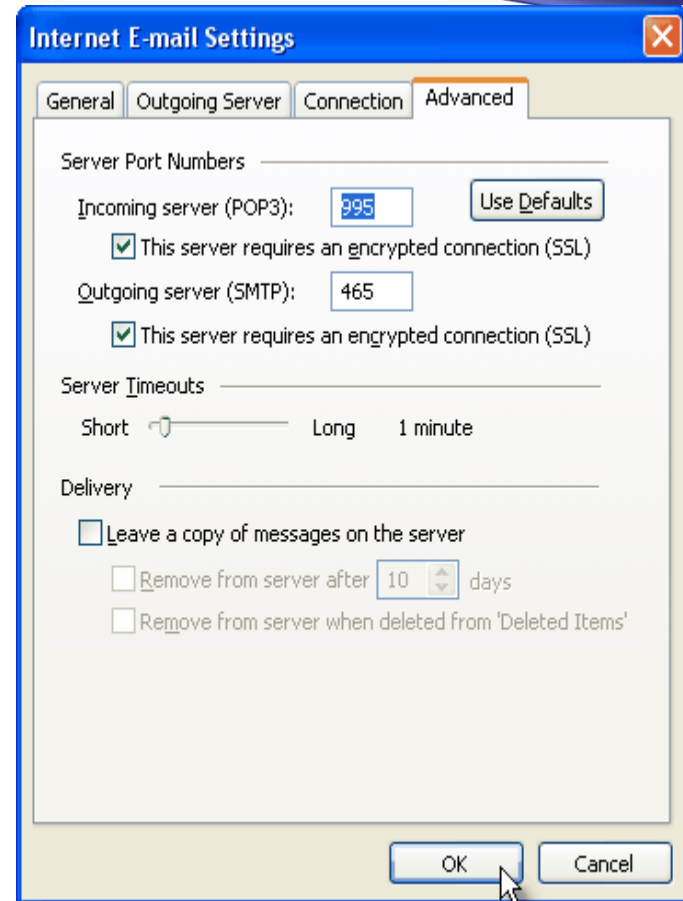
Internet E-mail Settings

General | Outgoing Server | Connection | Advanced

Server Port Numbers

Incoming server (POP3): 995 Use Defaults

This server requires an encrypted connection (SSL)

Outgoing server (SMTP): 465

This server requires an encrypted connection (SSL)

Server Timeouts

Short Long 1 minute

Delivery

Leave a copy of messages on the server

Remove from server after 10 days

Remove from server when deleted from 'Deleted Items'

OK Cancel